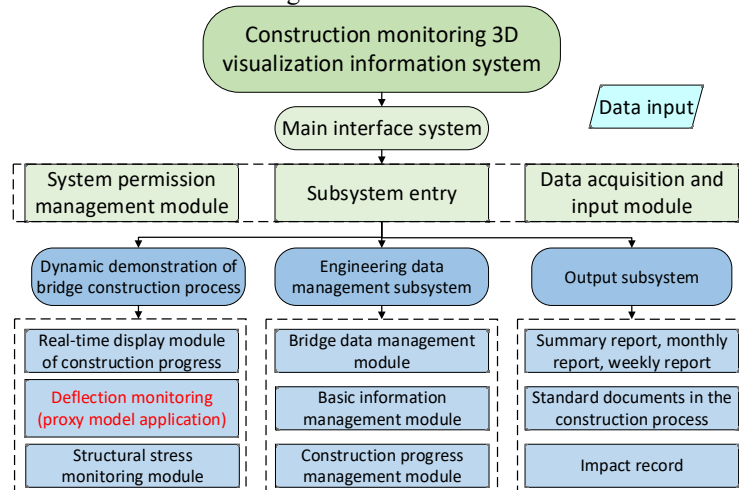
Construction monitoring 3D visualization information system

Data input

Main interface system

System permission management module

Subsystem entry

Data acquisition and input module

Dynamic demonstration of bridge construction process

Engineering data management subsystem

Output subsystem

Real-time display module of construction progress

Deflection monitoring (proxy model application)

Structural stress monitoring module

Bridge data management module

Basic information management module

Construction progress management module

Summary report, monthly report, weekly report

Standard documents in the construction process

Impact record